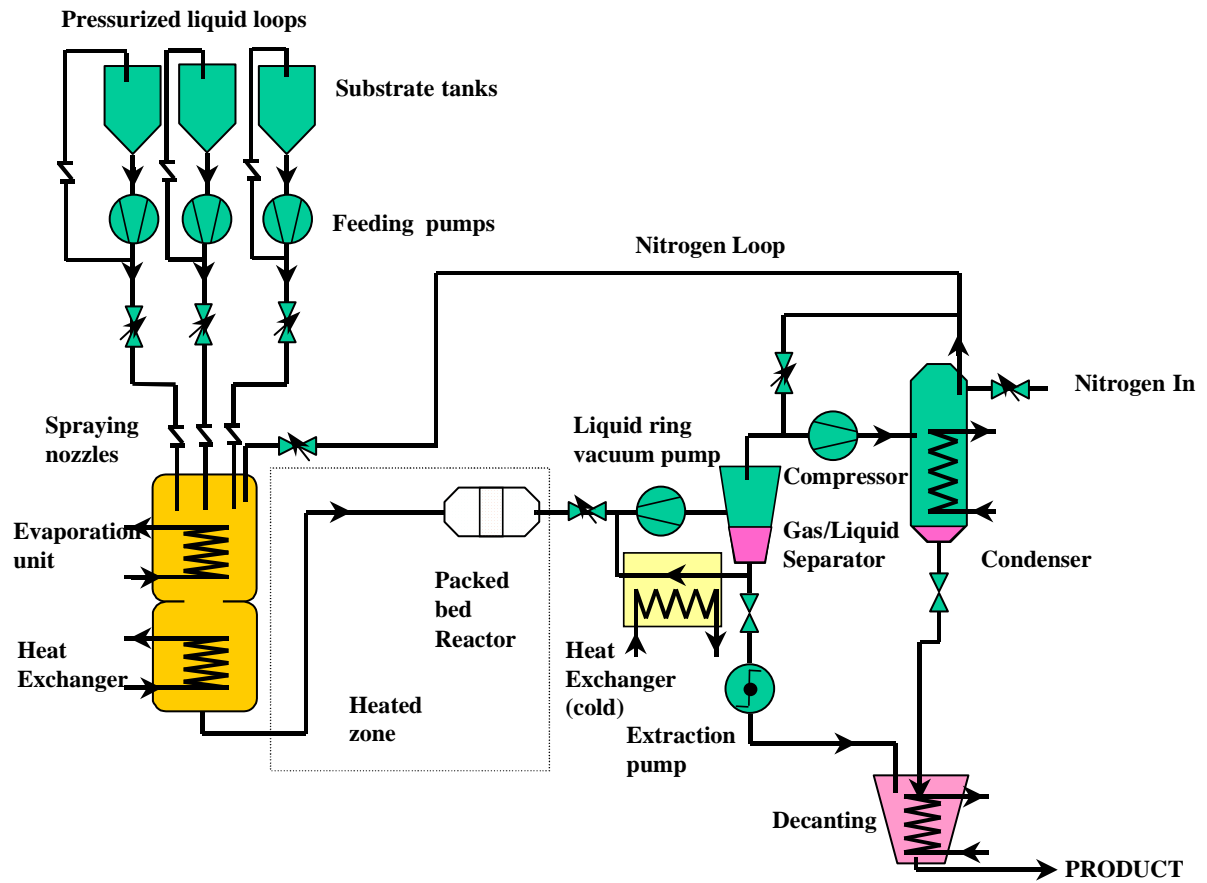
Pressurized liquid loops

Substrate tanks

Feeding pumps

Nitrogen Loop

Nitrogen In

Spraying nozzles

Liquid ring vacuum pump

Compressor

Evaporation unit

Gas/Liquid Separator

Condenser

Packed bed Reactor

Heat Exchanger

Heat Exchanger (cold)

Heated zone

Extraction pump

Decanting

PRODUCT